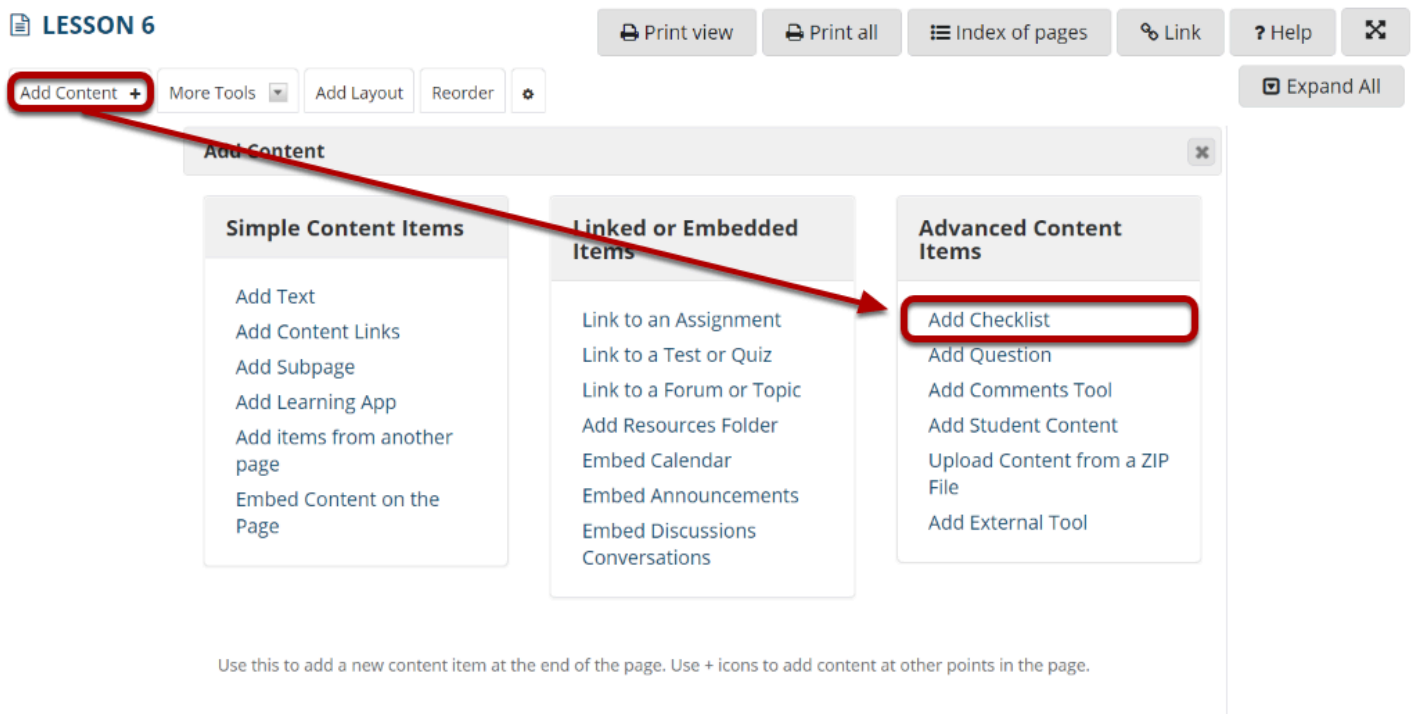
LESSON 6

Print view
Print all
Index of pages
Link
? Help

Add Content +
More Tools
Add Layout
Reorder

Expand All

Add Content

Simple Content Items

Add Text
Add Content Links
Add Subpage
Add Learning App
Add items from another page
Embed Content on the Page

Linked or Embedded Items

Link to an Assignment
Link to a Test or Quiz
Link to a Forum or Topic
Add Resources Folder
Embed Calendar
Embed Announcements
Embed Discussions Conversations

Advanced Content Items

Add Checklist
Add Question
Add Comments Tool
Add Student Content
Upload Content from a ZIP File
Add External Tool

Use this to add a new content item at the end of the page. Use + icons to add content at other points in the page.